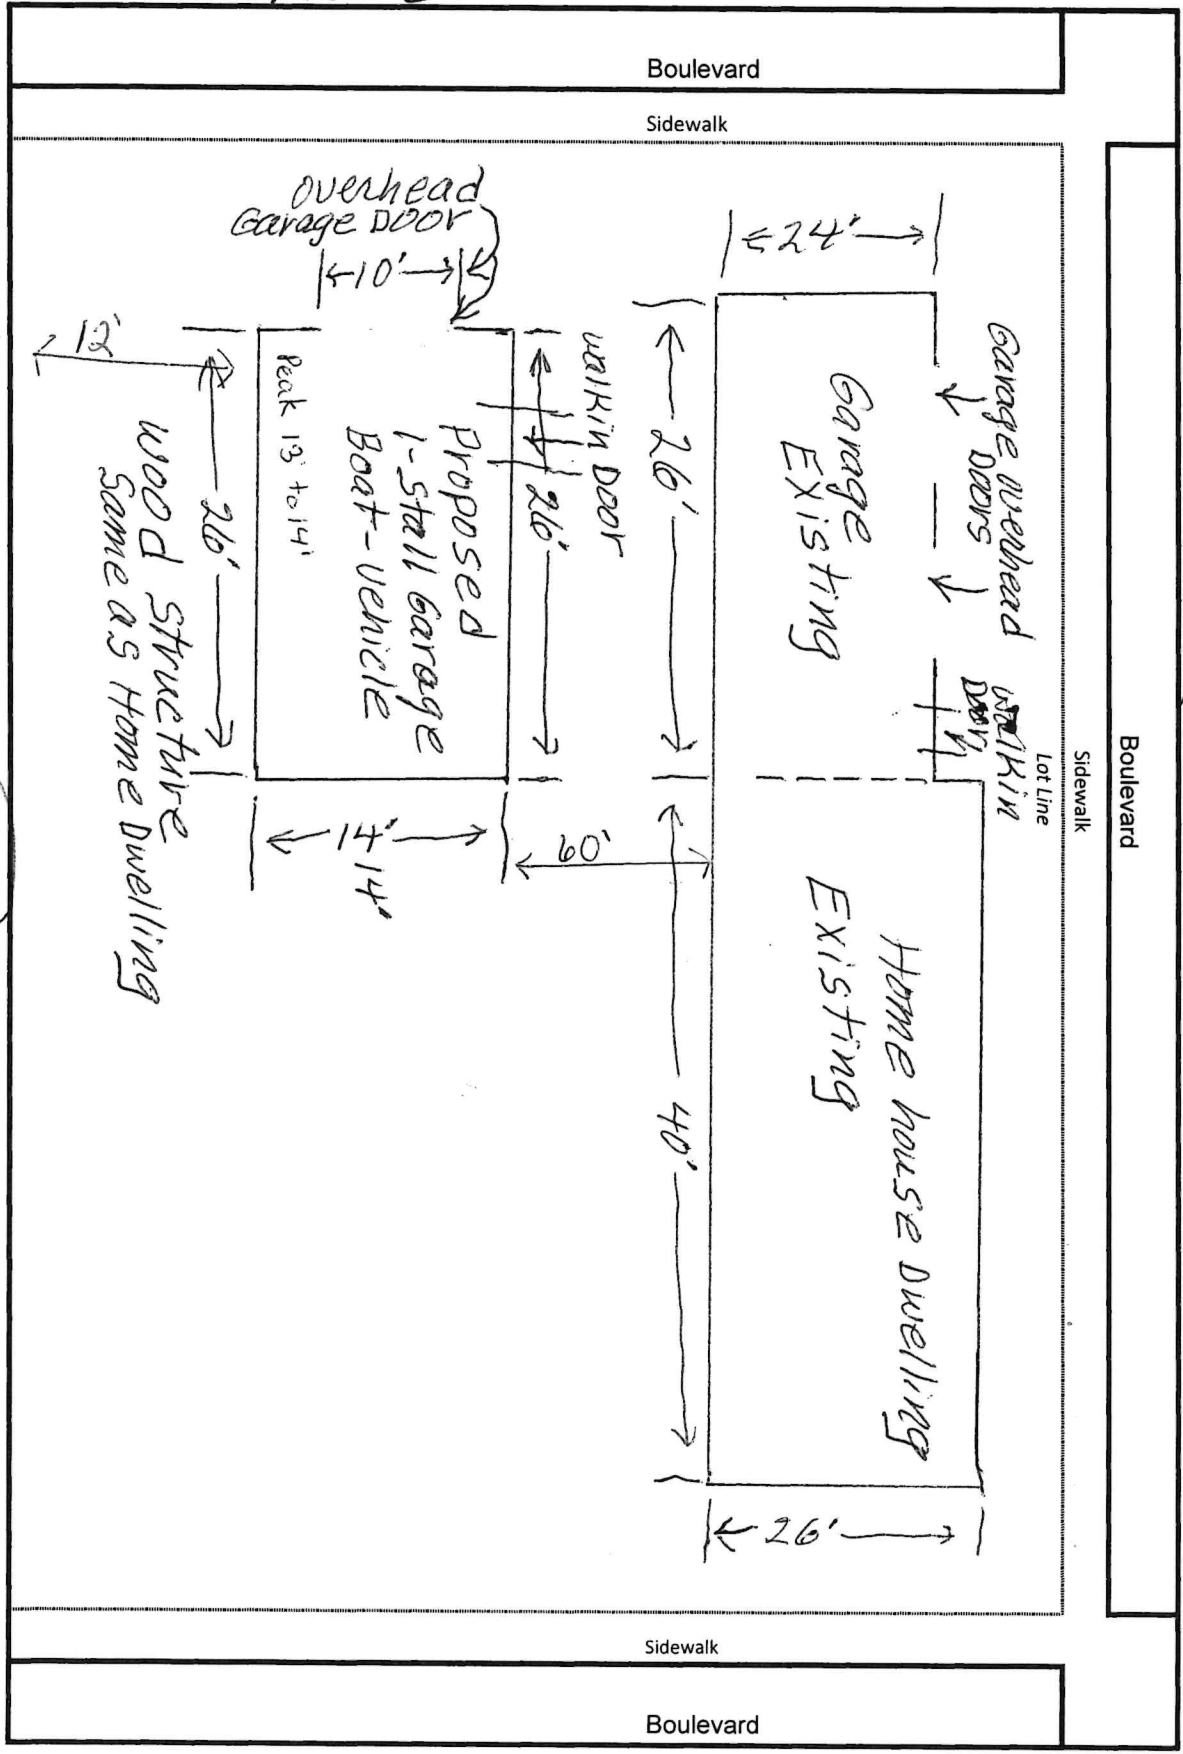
Boulevard

Sidewalk

Overhead Garage Door

10'

24'

12'

Peak 13' to 14'

Proposed 1-Stall Garage Boat-Vehicle

walkin Door

26'

26'

26'

Garage Existing

Garage overhead Doors

walkin Door

Wood Structure Same as Home Dwelling

14'

14'

60'

Lot Line

Sidewalk

Boulevard

Home house Dwelling Existing

40'

26'

Sidewalk

Boulevard